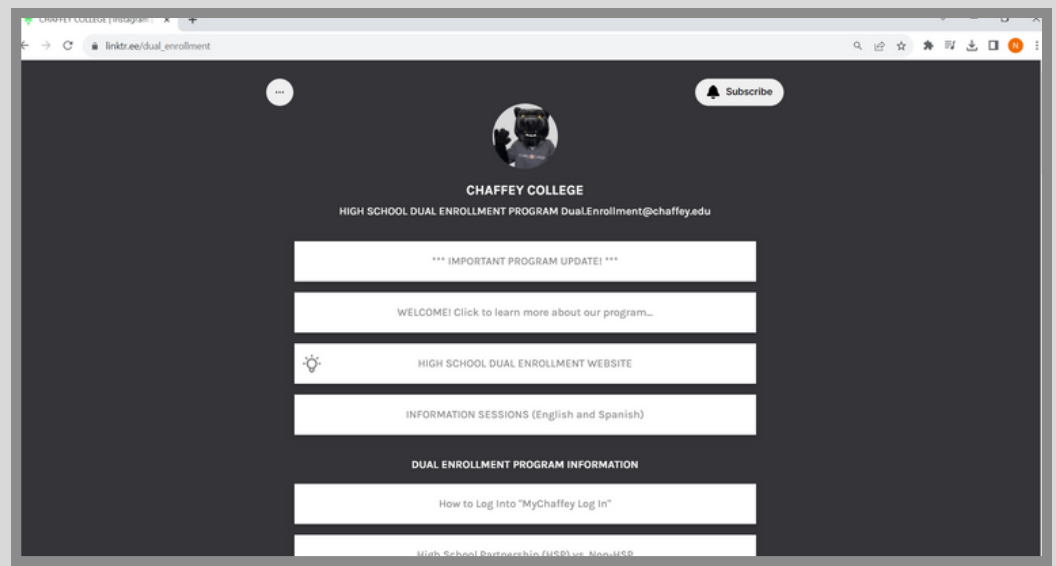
CHAFFEY COLLEGE | Instagram

linktr.ee/dual_enrollment

N

Subscribe

CHAFFEY COLLEGE

HIGH SCHOOL DUAL ENROLLMENT PROGRAM Dual.Enrollment@chaffey.edu

*** IMPORTANT PROGRAM UPDATE! ***

WELCOME! Click to learn more about our program...

HIGH SCHOOL DUAL ENROLLMENT WEBSITE

INFORMATION SESSIONS (English and Spanish)

DUAL ENROLLMENT PROGRAM INFORMATION

How to Log Into "MyChaffey Log In"

High School Partnership (HSP) vs. Non-HSP